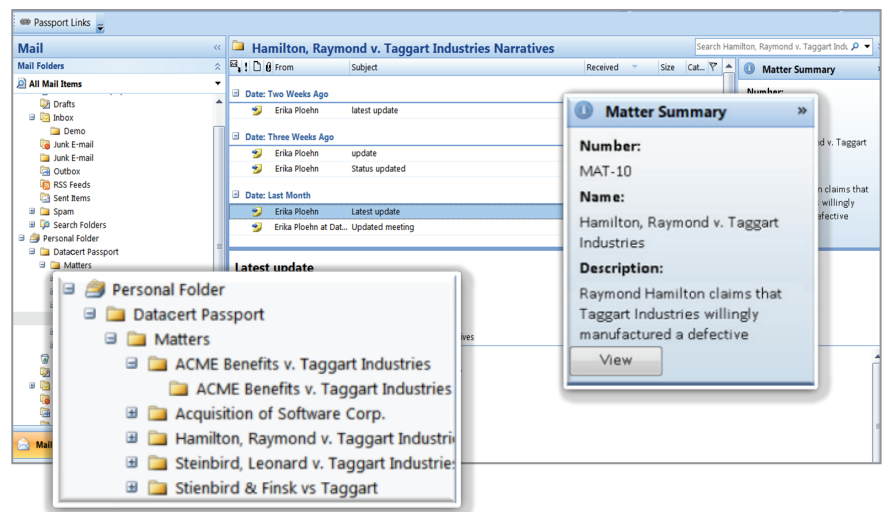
Passport Links

Mail

Mail Folders

All Mail Items

Drafts
Inbox
Demo
Junk E-mail
Junk E-mail
Outbox
RSS Feeds
Sent Items
Spam
Search Folders
Personal Folder
Datacert Passport
Matters

Hamilton, Raymond v. Taggart Industries Narratives

Search Hamilton, Raymond v. Taggart Indu

From | Subject | Received | Size | Cat...

Date: Two Weeks Ago
Erika Ploehn | latest update

Date: Three Weeks Ago
Erika Ploehn | update
Erika Ploehn | Status updated

Date: Last Month
Erika Ploehn | Latest update
Erika Ploehn at Dat... | Updated meeting

Latest update

Matter Summary

Number:

d v. Taggart

n claims that
willingly
defective

Matter Summary

Number:
MAT-10
Name:
Hamilton, Raymond v. Taggart Industries
Description:
Raymond Hamilton claims that Taggart Industries willingly manufactured a defective

View

Personal Folder
Datacert Passport
Matters
ACME Benefits v. Taggart Industries
ACME Benefits v. Taggart Industries
Acquisition of Software Corp.
Hamilton, Raymond v. Taggart Industri
Steinbird, Leonard v. Taggart Industries
Stienbird & Finsk vs Taggart

Mail